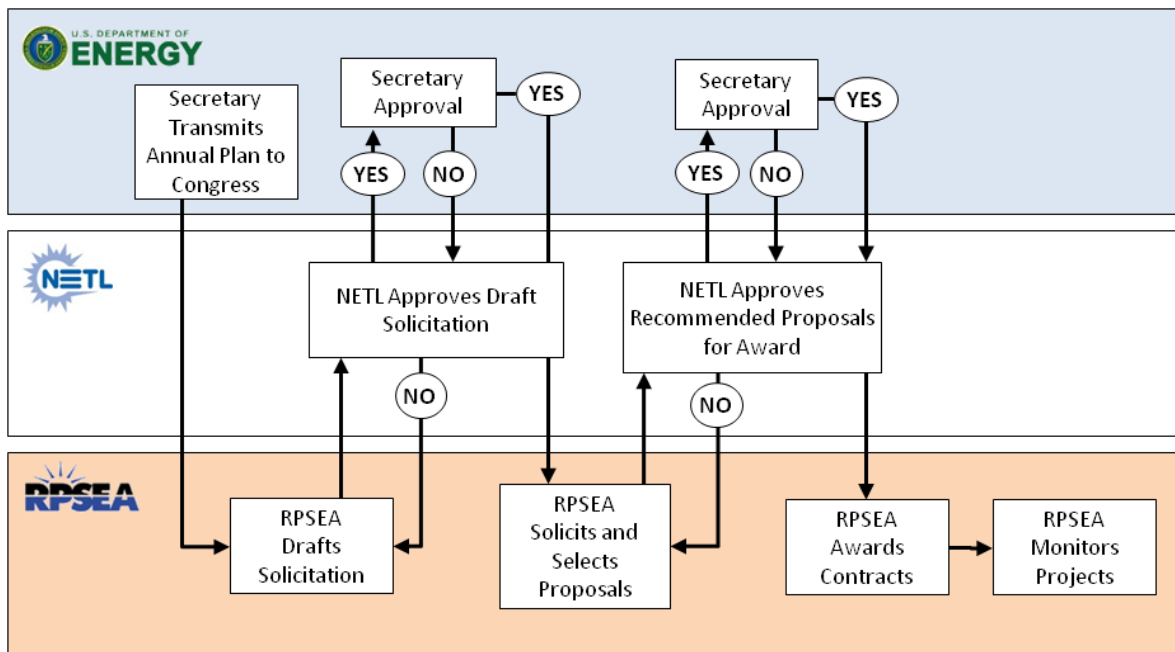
U.S. DEPARTMENT OF ENERGY

Secretary Transmits Annual Plan to Congress

Secretary Approval

YES

YES

NO

Secretary Approval

YES

YES

NO

NETL

NETL Approves Draft Solicitation

NO

NETL Approves Recommended Proposals for Award

NO

RPSEA

RPSEA Drafts Solicitation

RPSEA Solicits and Selects Proposals

RPSEA Awards Contracts

RPSEA Monitors Projects